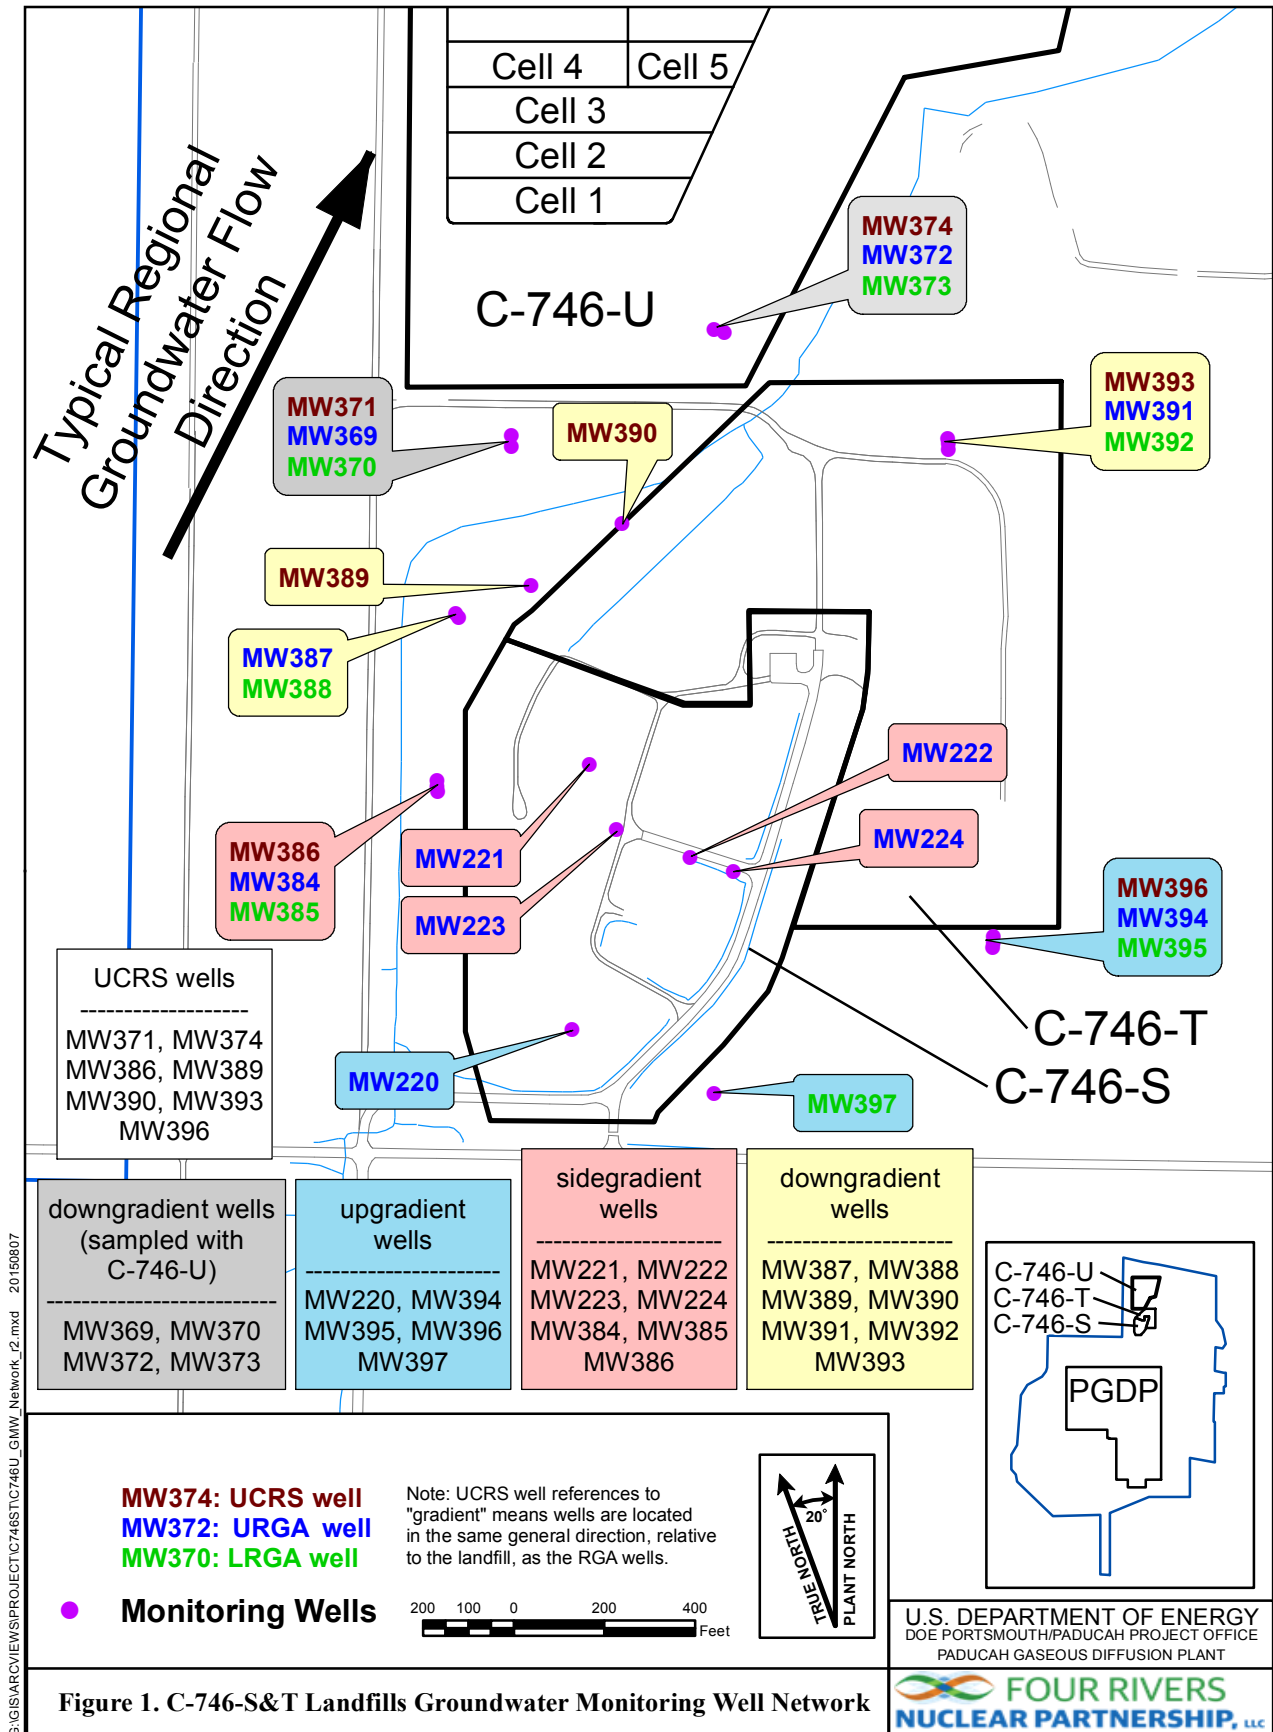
Cell 4
Cell 5
Cell 3
Cell 2
Cell 1

C-746-U

MW374
MW372
MW373

Typical Regional Groundwater Flow Direction

MW371
MW369
MW370

MW390

MW393
MW391
MW392

MW389

MW387
MW388

MW222

MW224

MW386
MW384
MW385

MW221

MW223

MW396
MW394
MW395

UCRS wells
------------------
MW371, MW374
MW386, MW389
MW390, MW393
MW396

C-746-T
C-746-S

MW220

MW397

downgradient wells (sampled with C-746-U)
------------------------
MW369, MW370
MW372, MW373

upgradient wells
----------------------
MW220, MW394
MW395, MW396
MW397

sidegradient wells
--------------------
MW221, MW222
MW223, MW224
MW384, MW385
MW386

downgradient wells
--------------------
MW387, MW388
MW389, MW390
MW391, MW392
MW393

C-746-U
C-746-T
C-746-S
PGDP

MW374: UCRS well
MW372: URGA well
MW370: LRGA well

Monitoring Wells

Note: UCRS well references to "gradient" means wells are located in the same general direction, relative to the landfill, as the RGA wells.

200 100 0 200 400
Feet

20°
TRUE NORTH
PLANT NORTH

U.S. DEPARTMENT OF ENERGY
DOE PORTSMOUTH/PADUCAH PROJECT OFFICE
PADUCAH GASEOUS DIFFUSION PLANT

FOUR RIVERS
NUCLEAR PARTNERSHIP, LLC

Figure 1. C-746-S&T Landfills Groundwater Monitoring Well Network

G:\GIS\ARCVIEWS\PROJECT\C746ST\C746U_GMW_Network_r2.mxd 20150807